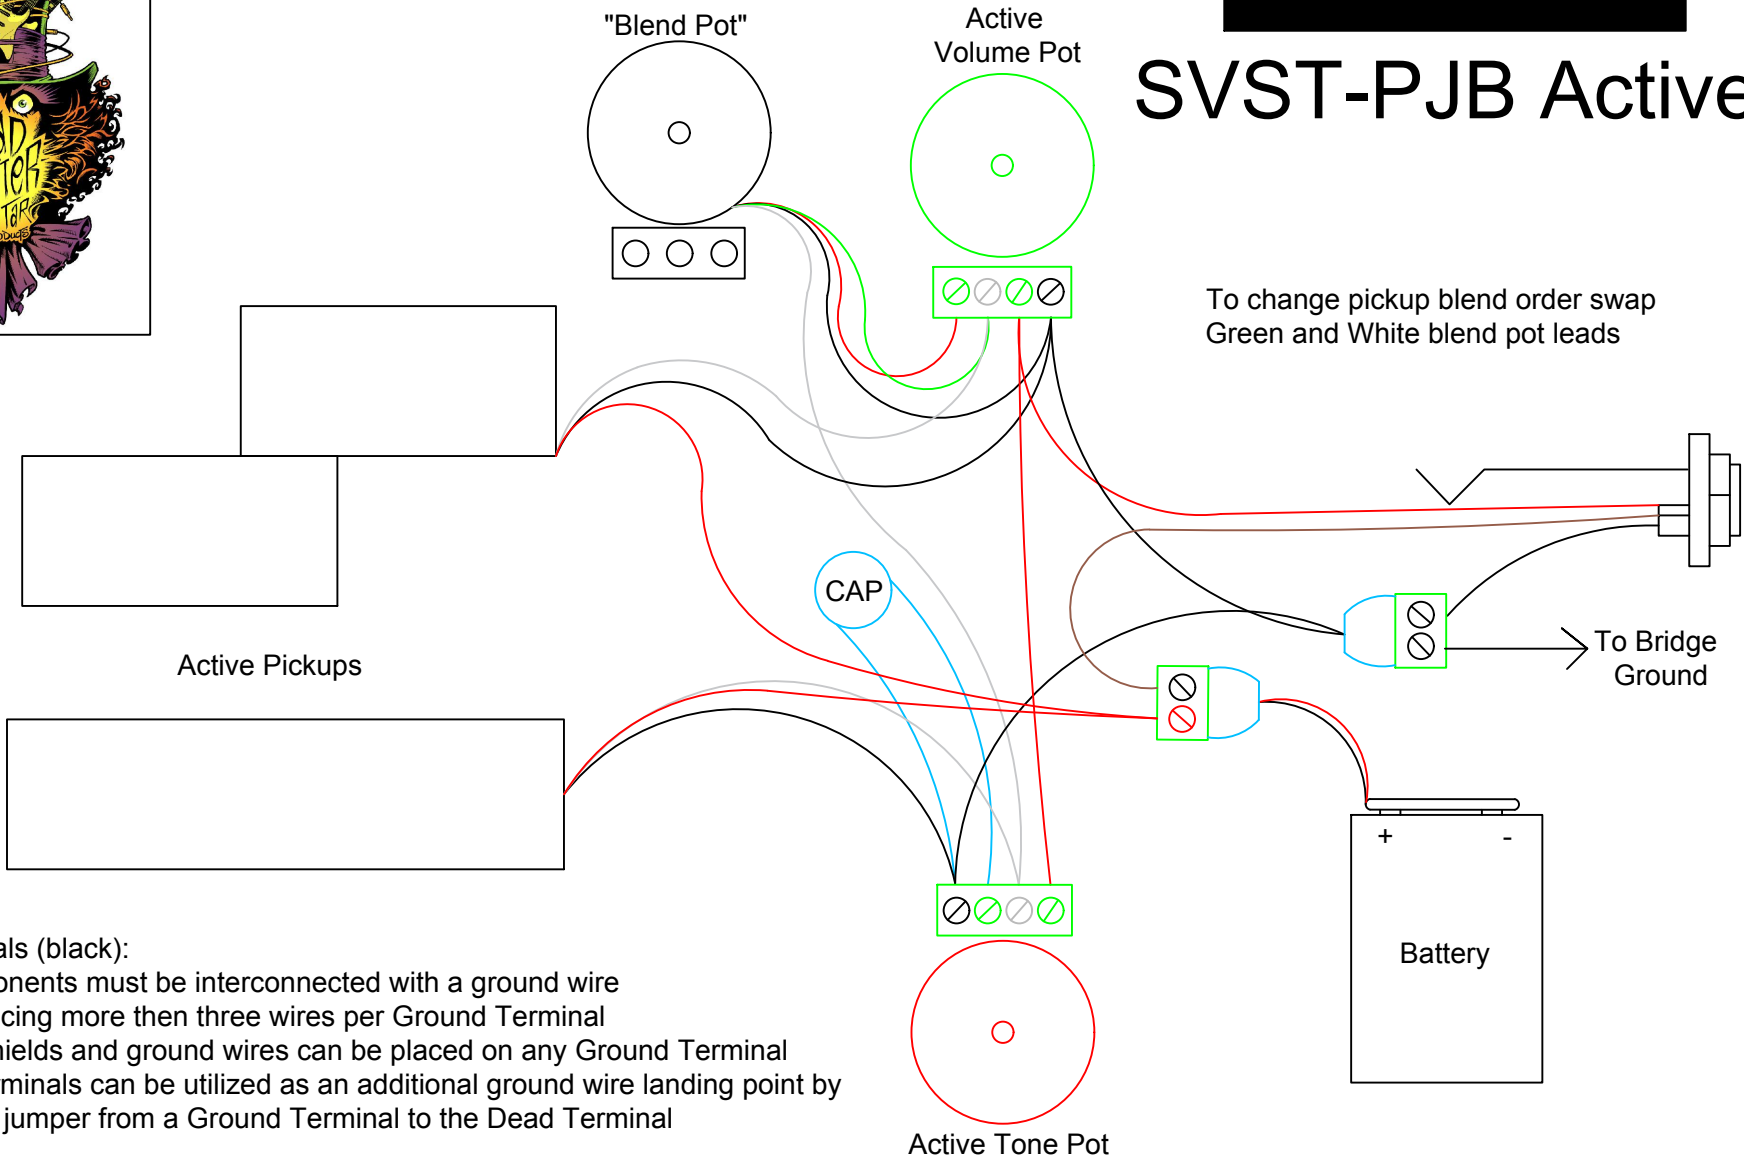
"Blend Pot"

Active Volume Pot

SVST-PJB Active

To change pickup blend order swap Green and White blend pot leads

CAP

Active Pickups

To Bridge Ground

+

-

Battery

als (black):
onents must be interconnected with a ground wire
cing more then three wires per Ground Terminal
ields and ground wires can be placed on any Ground Terminal
minals can be utilized as an additional ground wire landing point by
jumper from a Ground Terminal to the Dead Terminal

Active Tone Pot